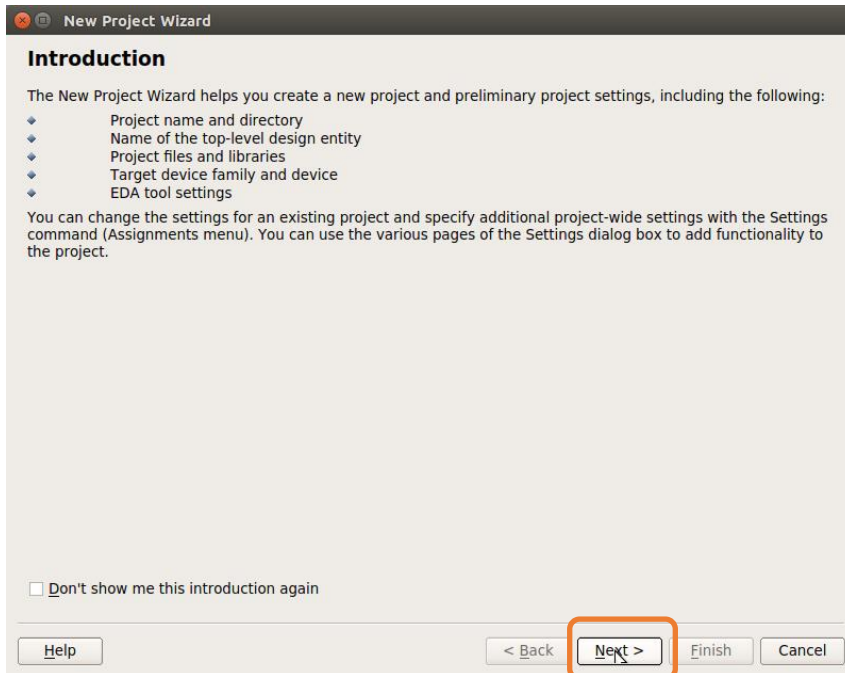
New Project Wizard

Introduction

The New Project Wizard helps you create a new project and preliminary project settings, including the following:

- Project name and directory
- Name of the top-level design entity
- Project files and libraries
- Target device family and device
- EDA tool settings

You can change the settings for an existing project and specify additional project-wide settings with the Settings command (Assignments menu). You can use the various pages of the Settings dialog box to add functionality to the project.

Don't show me this introduction again

Help

< Back

Next >

Finish

Cancel